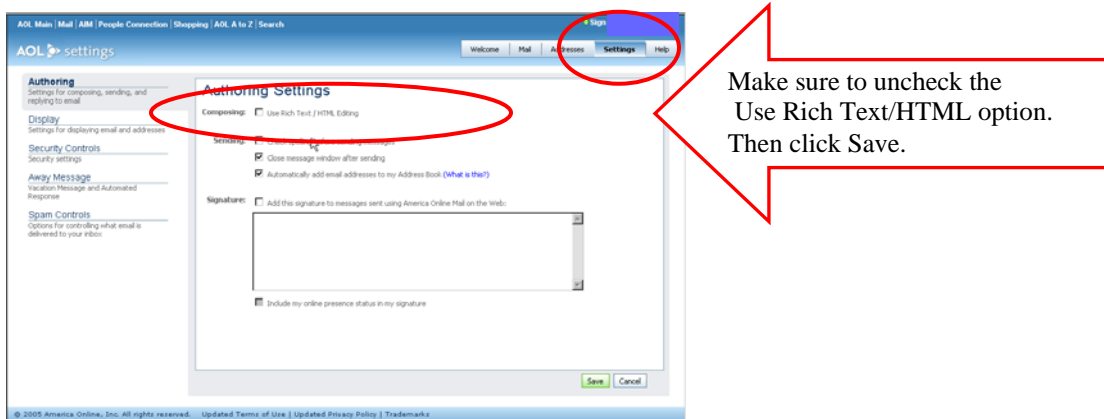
AOL Main | Mail | AIM | People Connection | Shopping | AOL A to Z | Search

Sign

AOL settings

Welcome | Mail | Addresses | Settings | Help

Authoring
Settings for composing, sending, and replying to email

Display
Settings for displaying email and addresses

Security Controls
Security settings

Away Message
Vacation Message and Automated Response

Spam Controls
Options for controlling what email is delivered to your inbox

Authoring Settings

Composing: Use Rich Text / HTML Editing

Sending: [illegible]

Close message window after sending

Automatically add email addresses to my Address Book (What is this?)

Signature: Add this signature to messages sent using America Online Mail on the Web:

Include my online presence status in my signature

Save | Cancel

© 2005 America Online, Inc. All rights reserved. Updated Terms of Use | Updated Privacy Policy | Trademarks

Make sure to uncheck the Use Rich Text/HTML option. Then click Save.